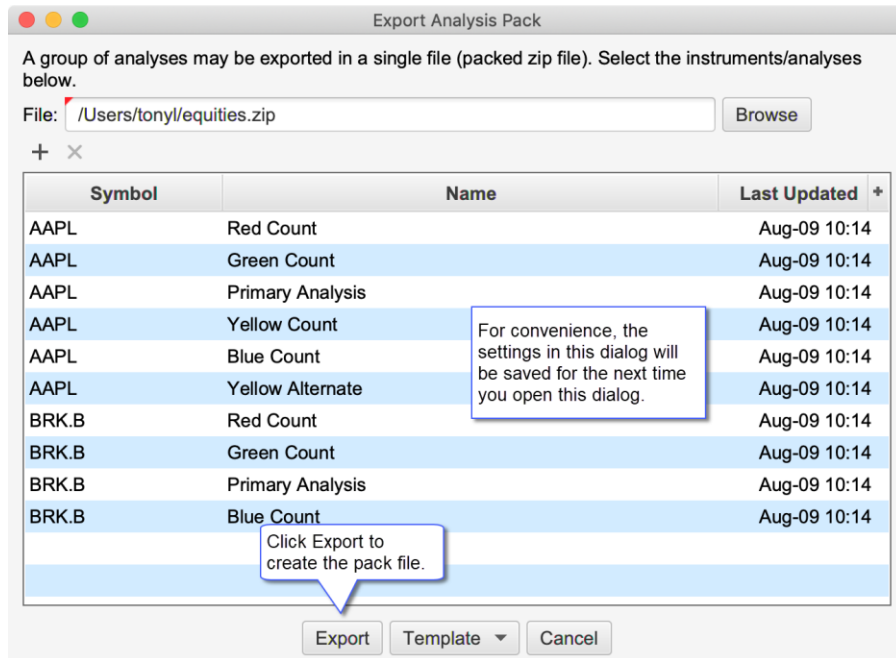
Export Analysis Pack

A group of analyses may be exported in a single file (packed zip file). Select the instruments/analyses below.

File: /Users/tonyl/equities.zip Browse

+ ×

| Symbol | Name | Last Updated |
|---|---|---|
| AAPL | Red Count | Aug-09 10:14 |
| AAPL | Green Count | Aug-09 10:14 |
| AAPL | Primary Analysis | Aug-09 10:14 |
| AAPL | Yellow Count | Aug-09 10:14 |
| AAPL | Blue Count | Aug-09 10:14 |
| AAPL | Yellow Alternate | Aug-09 10:14 |
| BRK.B | Red Count | Aug-09 10:14 |
| BRK.B | Green Count | Aug-09 10:14 |
| BRK.B | Primary Analysis | Aug-09 10:14 |
| BRK.B | Blue Count | Aug-09 10:14 |

For convenience, the settings in this dialog will be saved for the next time you open this dialog.

Click Export to create the pack file.

Export Template Cancel